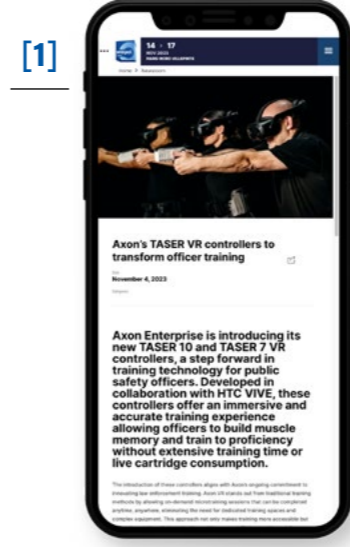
[1]

14 - 17
NOV 2023

Home > Newsroom

Axon's TASER VR controllers to transform officer training

November 4, 2023

Axon Enterprise is introducing its new TASER 10 and TASER 7 VR controllers, a step forward in training technology for public safety officers. Developed in collaboration with HTC VIVE, these controllers offer an immersive and accurate training experience allowing officers to build muscle memory and train to proficiency without extensive training time or live cartridge consumption.

The introduction of these controllers aligns with Axon's ongoing commitment to innovating law enforcement training. Axon VR stands out from traditional training methods by allowing on-demand microtraining sessions that can be completed anytime, anywhere, eliminating the need for dedicated training spaces and complex equipment. This approach not only makes training more accessible but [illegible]